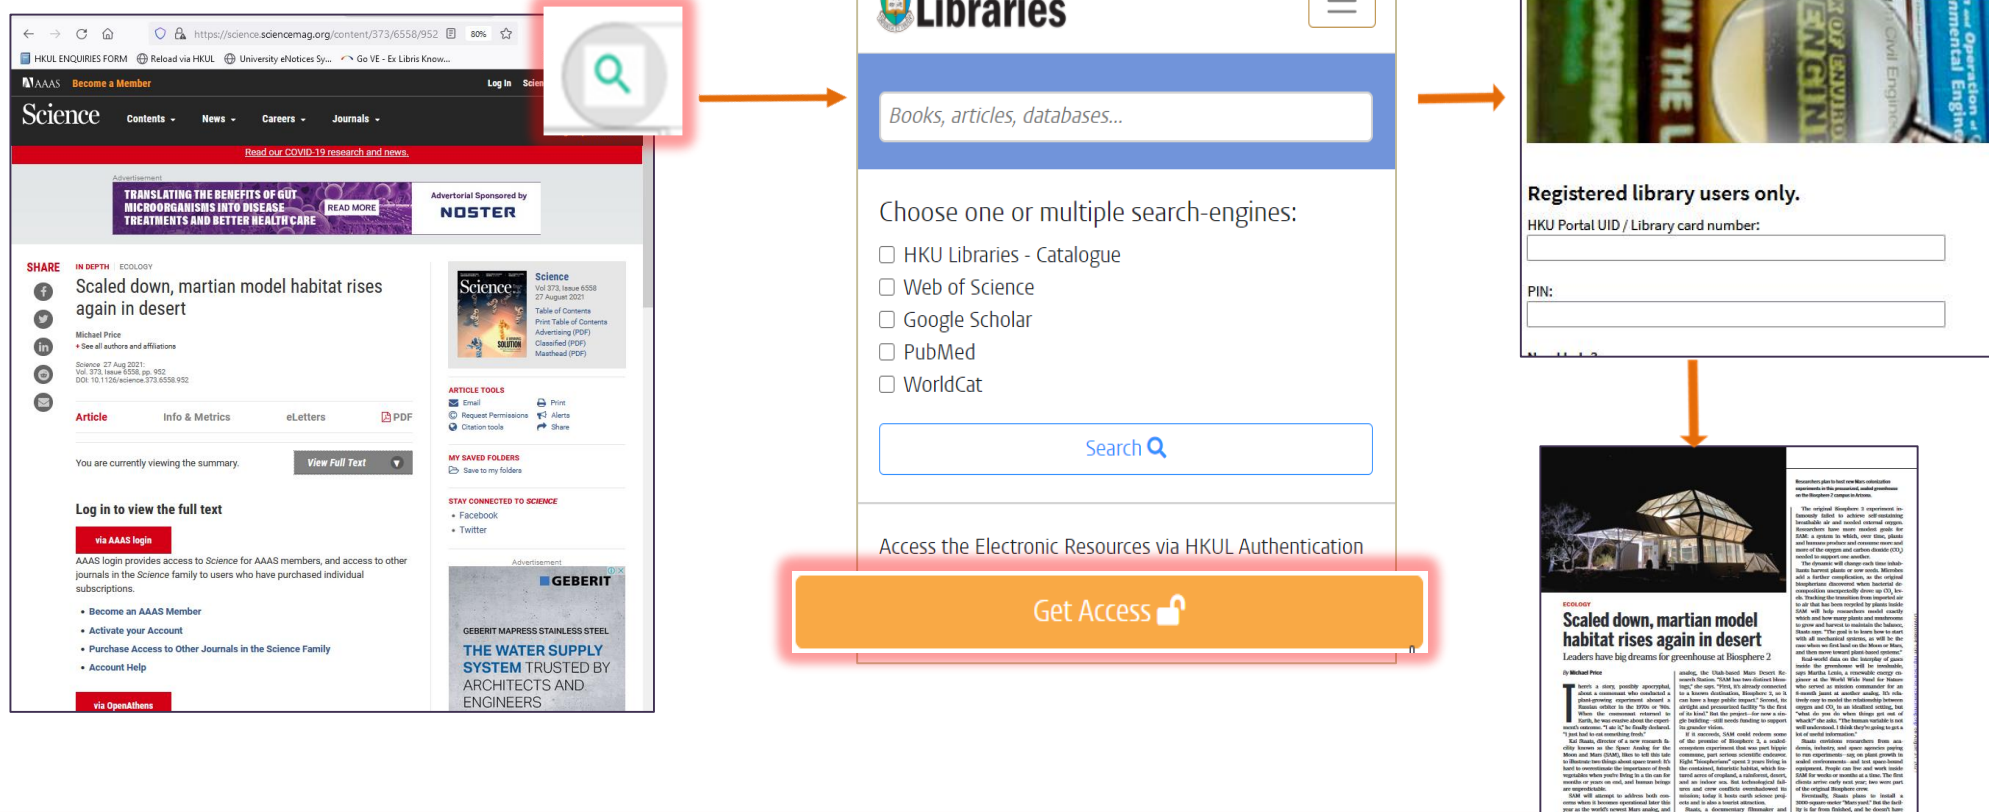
https://science.sciencemag.org/content/373/6558/952 80%

HKUL ENQUIRIES FORM Reload via HKUL University eNotices Sy... Go VE - Ex Libris Know...

AAAS Become a Member Log In Scien

Science Contents News Careers Journals

Read our COVID-19 research and news.

Advertisement

TRANSLATING THE BENEFITS OF GUT MICROORGANISMS INTO DISEASE TREATMENTS AND BETTER HEALTH CARE READ MORE

Advertorial Sponsored by NOSTER

SHARE

IN DEPTH ECOLOGY

Scaled down, martian model habitat rises again in desert

Michael Price

See all authors and affiliations

Science 27 Aug 2021:
Vol. 373, Issue 6558, pp. 952
DOI: 10.1126/science.373.6558.952

Article Info & Metrics eLetters PDF

You are currently viewing the summary. View Full Text

Log in to view the full text

via AAAS login

AAAS login provides access to Science for AAAS members, and access to other journals in the Science family to users who have purchased individual subscriptions.

• Become an AAAS Member
• Activate your Account
• Purchase Access to Other Journals in the Science Family
• Account Help

via OpenAthens

Science
Vol 373, Issue 6558
27 August 2021
Table of Contents
Print Table of Contents
Advertising (PDF)
Classified (PDF)
Masthead (PDF)

ARTICLE TOOLS
Email Print
Request Permissions Alerts
Citation tools Share

MY SAVED FOLDERS
Save to my folders

STAY CONNECTED TO SCIENCE
• Facebook
• Twitter

Advertisement

GEBERIT

GEBERIT MAPRESS STAINLESS STEEL
THE WATER SUPPLY SYSTEM TRUSTED BY ARCHITECTS AND ENGINEERS

Libraries

Books, articles, databases...

Choose one or multiple search-engines:
HKU Libraries - Catalogue
Web of Science
Google Scholar
PubMed
WorldCat

Search

Access the Electronic Resources via HKUL Authentication

Get Access

Registered library users only.
HKU Portal UID / Library card number:
PIN:

ECOLOGY
Scaled down, martian model habitat rises again in desert
Leaders have big dreams for greenhouse at Biosphere 2
By Michael Price

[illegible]